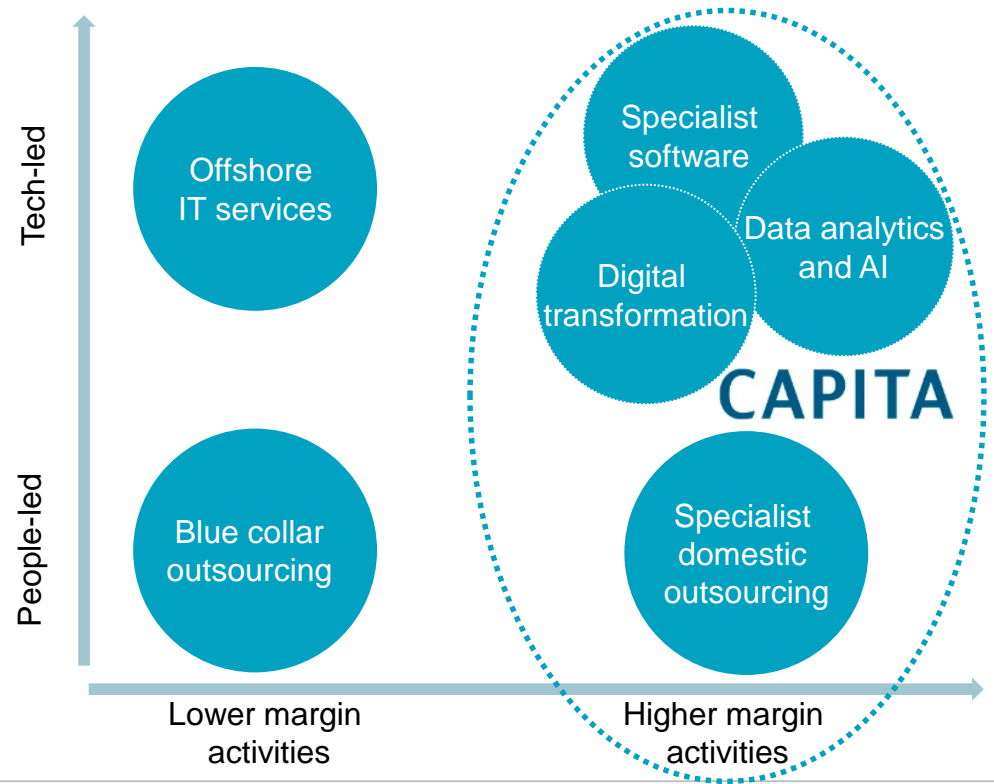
Tech-led

People-led

Offshore IT services

Specialist software

Data analytics and AI

Digital transformation

CAPITA

Blue collar outsourcing

Specialist domestic outsourcing

Lower margin activities

Higher margin activities